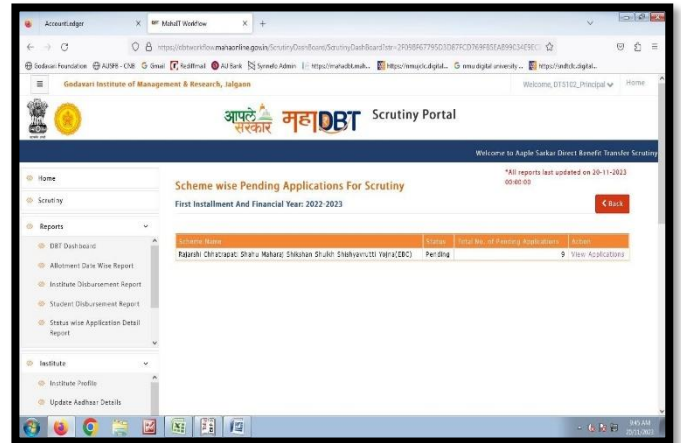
AccountLedger × MahaIT Workflow × +

https://dbtworkflow.mahaonline.gov.in/ScrutinyDashBoard/ScrutinyDashBoard?str=2F998F6779SD3D87FCD769F8SEAB99C34E9EC

Godavari Foundation AUSPB - CNB Gmail Rediffmail AU Bank Synnefo Admin https://mahadbt.mah... https://nmuplc.digital... nmu digital university https://nmuplc.digital...

Godavari Institute of Management & Research, Jalgaon

Welcome, DTS102_Principal Home

आपले सरकार महाDBT Scrutiny Portal

Welcome to Aaple Sarkar Direct Benefit Transfer Scrutiny

Home

Scrutiny

Reports

DBT Dashboard

Allotment Date Wise Report

Institute Disbursement Report

Student Disbursement Report

Status wise Application Detail Report

Institute

Institute Profile

Update Aadhaar Details

Scheme wise Pending Applications For Scrutiny

*All reports last updated on 20-11-2023 00:00:00

First Installment And Financial Year: 2022-2023

Back

| Scheme Name | Status | Total No. of Pending Applications | Action |
|---|---|---|---|
| Rajarshi Chhatrapati Shahu Maharaj Shikshan Shulkh Shishyavrutti Yojna(EBC) | Pending | 9 | View Applications |

9:45 AM 21/11/2023